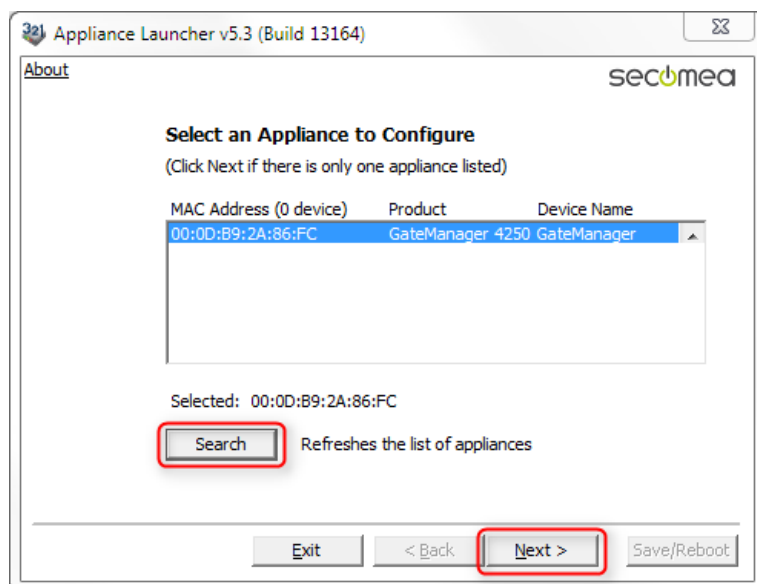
Appliance Launcher v5.3 (Build 13164)

About

secomea

Select an Appliance to Configure

(Click Next if there is only one appliance listed)

| MAC Address (0 device) | Product | Device Name |
|---|---|---|
| 00:0D:B9:2A:86:FC | GateManager 4250 | GateManager |

Selected: 00:0D:B9:2A:86:FC

Search

Refreshes the list of appliances

Exit

< Back

Next >

Save/Reboot